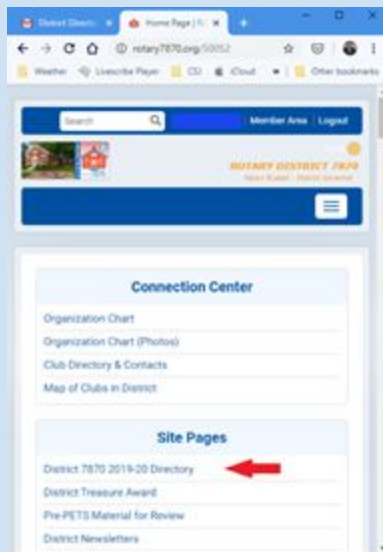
District Directo ×
Home Page | R ×
+
rotary7870.org/50052
Weather
Livescribe Player
CSI
iCloud
Other bookmarks
Search
Member Area
Logout
ROTARY DISTRICT 7870
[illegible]
Connection Center
Organization Chart
Organization Chart (Photos)
Club Directory & Contacts
Map of Clubs in District
Site Pages
District 7870 2019-20 Directory
District Treasure Award
Pre-PETS Material for Review
District Newsletters